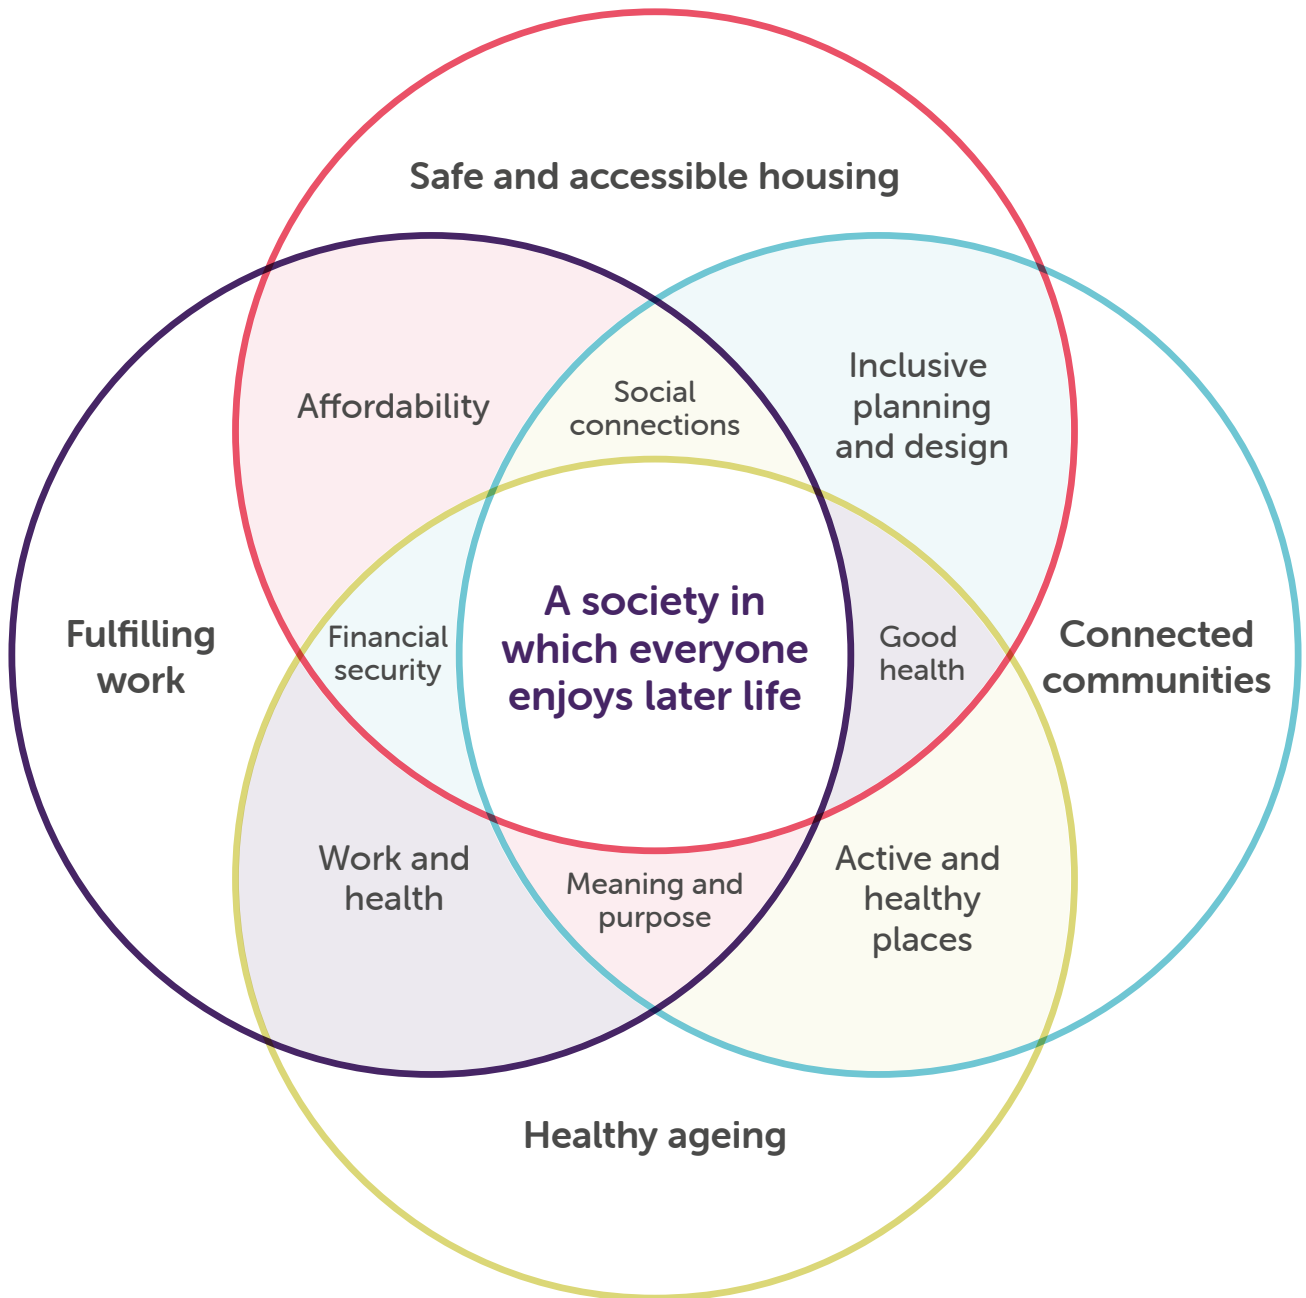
Safe and accessible housing

Affordability

Social connections

Inclusive planning and design

Fulfilling work

Financial security

A society in which everyone enjoys later life

Good health

Connected communities

Work and health

Meaning and purpose

Active and healthy places

Healthy ageing